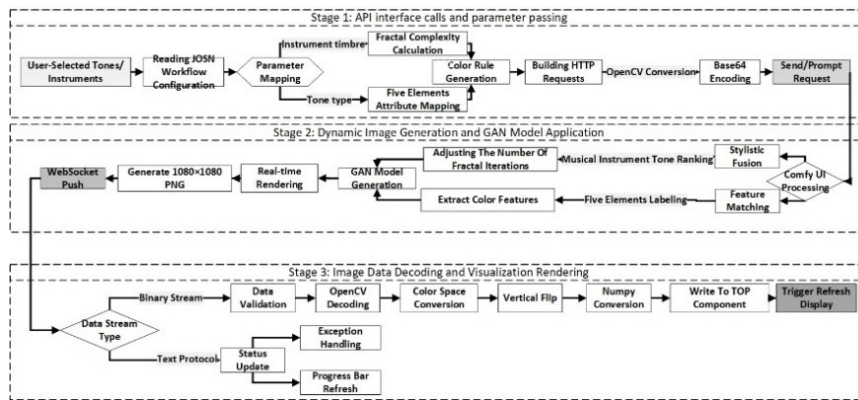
Stage 1: API interface calls and parameter passing

User-Selected Tones/ Instruments

Reading JOSN Workflow Configuration

Parameter Mapping

Instrument timbre

Fractal Complexity Calculation

Tone type

Five Elements Attribute Mapping

Color Rule Generation

Building HTTP Requests

OpenCV Conversion

Base64 Encoding

Send/Prompt Request

Stage 2: Dynamic Image Generation and GAN Model Application

WebSocket Push

Generate 1080×1080 PNG

Real-time Rendering

GAN Model Generation

Adjusting The Number Of Fractal Iterations

Musical Instrument Tone Ranking

Stylistic Fusion

Comfy UI Processing

Extract Color Features

Five Elements Labeling

Feature Matching

Stage 3: Image Data Decoding and Visualization Rendering

Binary Stream

Data Validation

OpenCV Decoding

Color Space Conversion

Vertical Flip

Numpy Conversion

Write To TOP Component

Trigger Refresh Display

Data Stream Type

Exception Handling

Text Protocol

Status Update

Progress Bar Refresh